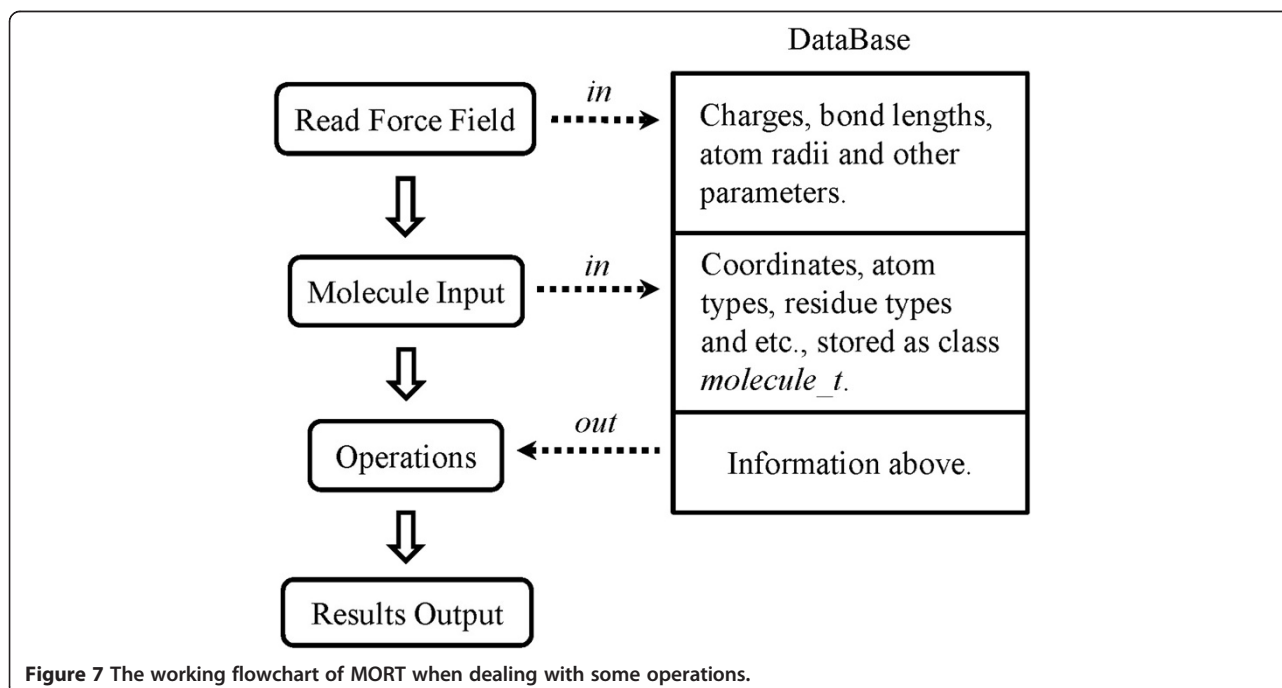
DataBase

Read Force Field

*in*

Charges, bond lengths, atom radii and other parameters.

Molecule Input

*in*

Coordinates, atom types, residue types and etc., stored as class *molecule_t*.

Operations

*out*

Information above.

Results Output

**Figure 7 The working flowchart of MORT when dealing with some operations.**